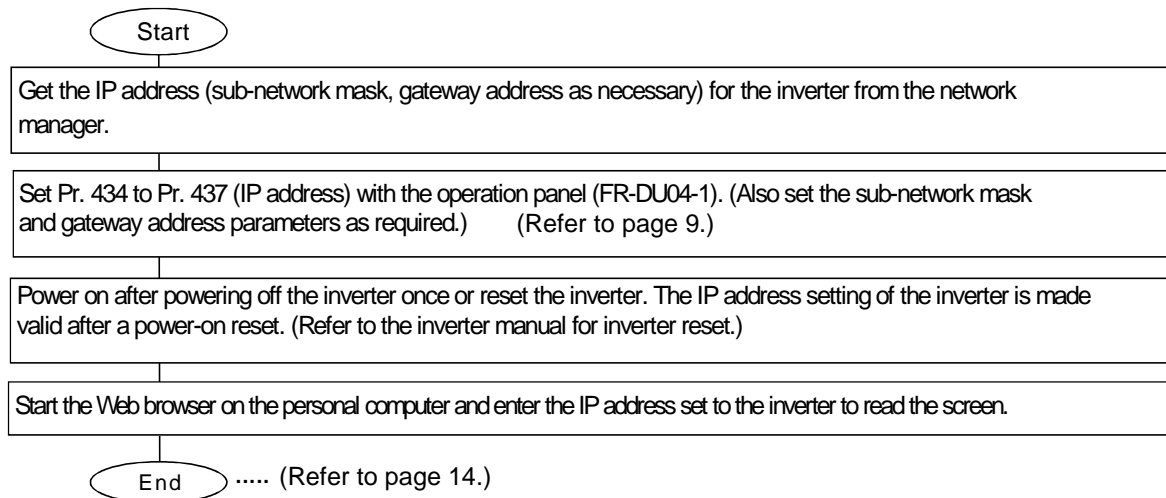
Start

Get the IP address (sub-network mask, gateway address as necessary) for the inverter from the network manager.

Set Pr. 434 to Pr. 437 (IP address) with the operation panel (FR-DU04-1). (Also set the sub-network mask and gateway address parameters as required.) (Refer to page 9.)

Power on after powering off the inverter once or reset the inverter. The IP address setting of the inverter is made valid after a power-on reset. (Refer to the inverter manual for inverter reset.)

Start the Web browser on the personal computer and enter the IP address set to the inverter to read the screen.

End ..... (Refer to page 14.)